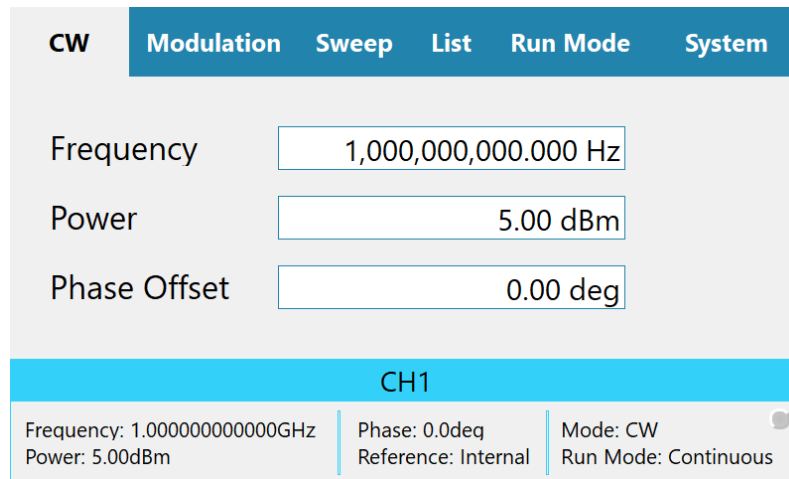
CW Modulation Sweep List Run Mode System

Frequency 1,000,000,000.000 Hz

Power 5.00 dBm

Phase Offset 0.00 deg

CH1

Frequency: 1.000000000000GHz
Power: 5.00dBm

Phase: 0.0deg
Reference: Internal

Mode: CW
Run Mode: Continuous